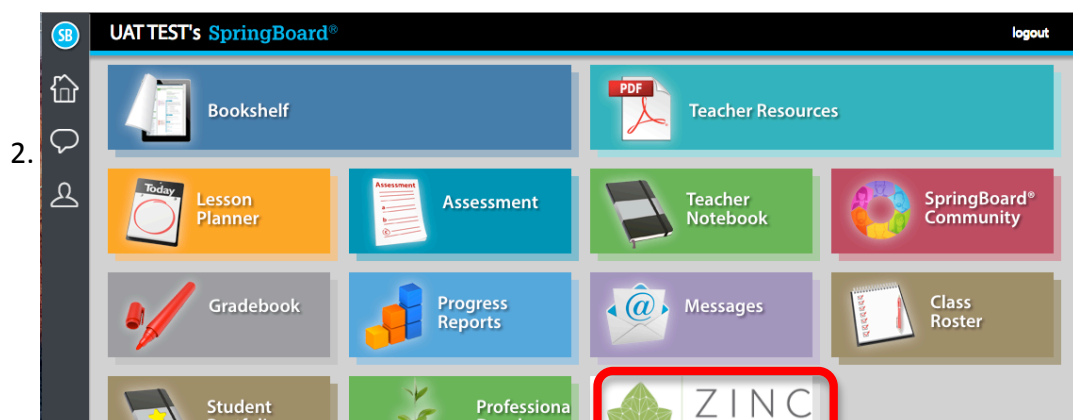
2.

SB

UAT TEST's SpringBoard®

logout

Bookshelf

PDF

Teacher Resources

Today

Lesson Planner

Assessment

Assessment

Teacher Notebook

SpringBoard® Community

Gradebook

Progress Reports

Messages

Class Roster

Student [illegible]

Professiona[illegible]

ZINC